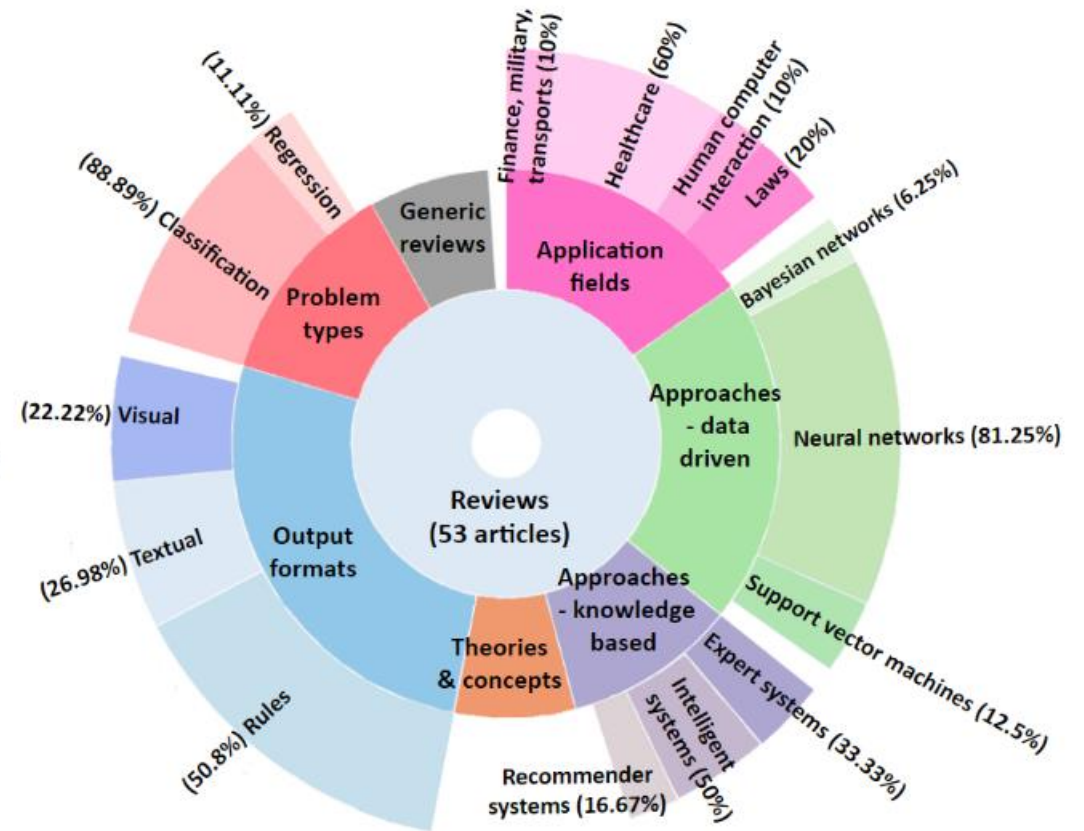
Reviews (53 articles)

Generic reviews

Application fields

Finance, military, transports (10%)

Healthcare (60%)

Human computer interaction (10%)

Laws (20%)

Approaches - data driven

Bayesian networks (6.25%)

Neural networks (81.25%)

Support vector machines (12.5%)

Approaches - knowledge based

Expert systems (33.33%)

Intelligent systems (50%)

Recommender systems (16.67%)

Theories & concepts

Output formats

(50.8%) Rules

(26.98%) Textual

(22.22%) Visual

Problem types

(88.89%) Classification

(11.11%) Regression